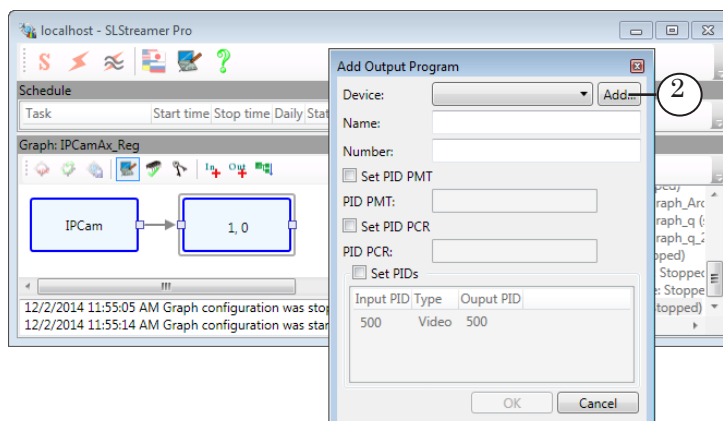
localhost - SLStreamer Pro

Schedule

| Task | Start time | Stop time | Daily | Stat |
|---|---|---|---|---|

Graph: IPCamAx_Reg

In Out

IPCam

1, 0

12/2/2014 11:55:05 AM Graph configuration was stop

12/2/2014 11:55:14 AM Graph configuration was star

pped)
raph_Arc
raph_q (s
raph_q_2
opped)
Stopped
: Stoppe
topped)

Add Output Program

Device:

Add...

2

Name:

Number:

Set PID PMT

PID PMT:

Set PID PCR

PID PCR:

Set PIDs

| Input PID | Type | Ouput PID |
|---|---|---|
| 500 | Video | 500 |

OK

Cancel